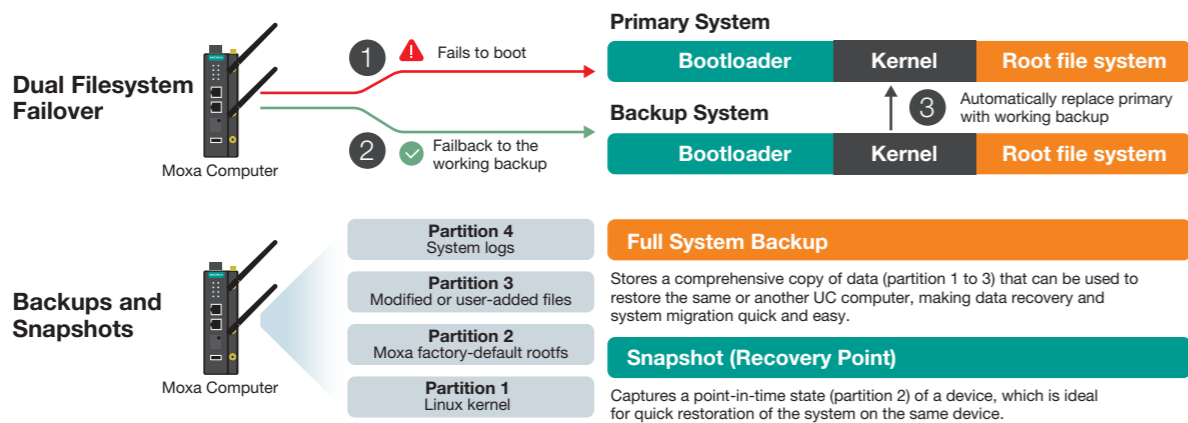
Dual Filesystem Failover

MOXA

Moxa Computer

1 Fails to boot

2 Failback to the working backup

Primary System

Bootloader | Kernel | Root file system

Backup System

3 Automatically replace primary with working backup

Bootloader | Kernel | Root file system

Backups and Snapshots

MOXA

Moxa Computer

Partition 4
System logs

Partition 3
Modified or user-added files

Partition 2
Moxa factory-default rootfs

Partition 1
Linux kernel

Full System Backup

Stores a comprehensive copy of data (partition 1 to 3) that can be used to restore the same or another UC computer, making data recovery and system migration quick and easy.

Snapshot (Recovery Point)

Captures a point-in-time state (partition 2) of a device, which is ideal for quick restoration of the system on the same device.